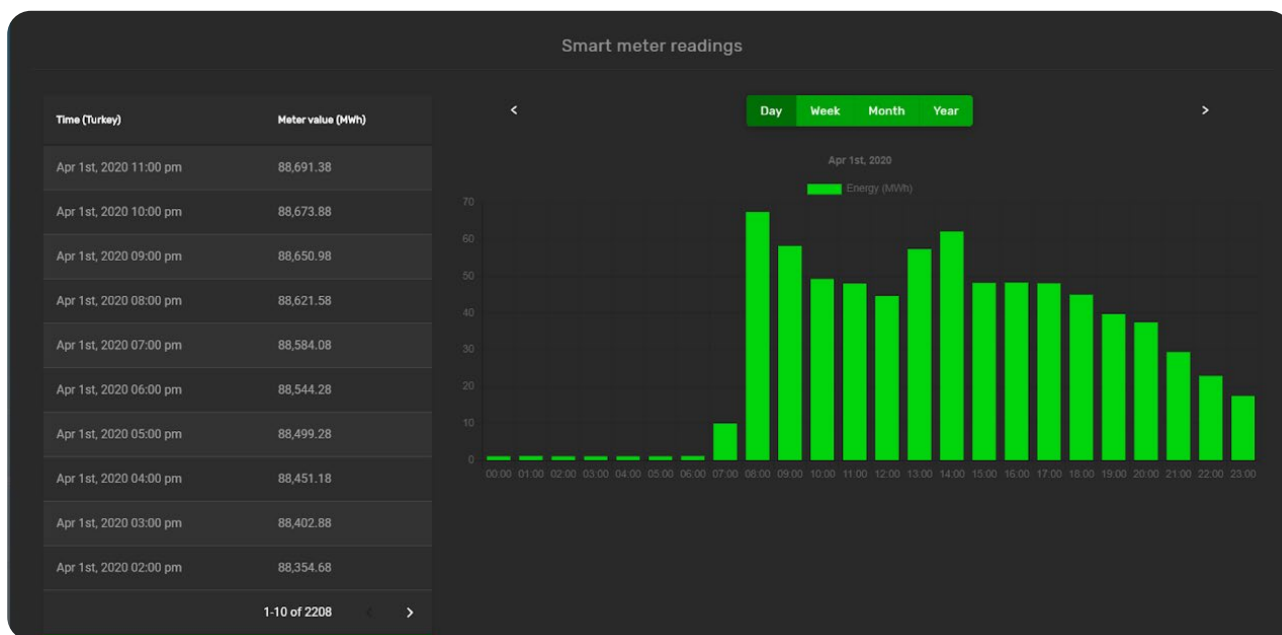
Smart meter readings

| Time (Turkey) | Meter value (MWh) |
|---|---|
| Apr 1st, 2020 11:00 pm | 88,691.38 |
| Apr 1st, 2020 10:00 pm | 88,673.88 |
| Apr 1st, 2020 09:00 pm | 88,650.98 |
| Apr 1st, 2020 08:00 pm | 88,621.58 |
| Apr 1st, 2020 07:00 pm | 88,584.08 |
| Apr 1st, 2020 06:00 pm | 88,544.28 |
| Apr 1st, 2020 05:00 pm | 88,499.28 |
| Apr 1st, 2020 04:00 pm | 88,451.18 |
| Apr 1st, 2020 03:00 pm | 88,402.88 |
| Apr 1st, 2020 02:00 pm | 88,354.68 |

1-10 of 2208 ‹ ›

‹ Day Week Month Year ›

Apr 1st, 2020

Energy (MWh)

70
60
50
40
30
20
10
0

00:00 01:00 02:00 03:00 04:00 05:00 06:00 07:00 08:00 09:00 10:00 11:00 12:00 13:00 14:00 15:00 16:00 17:00 18:00 19:00 20:00 21:00 22:00 23:00